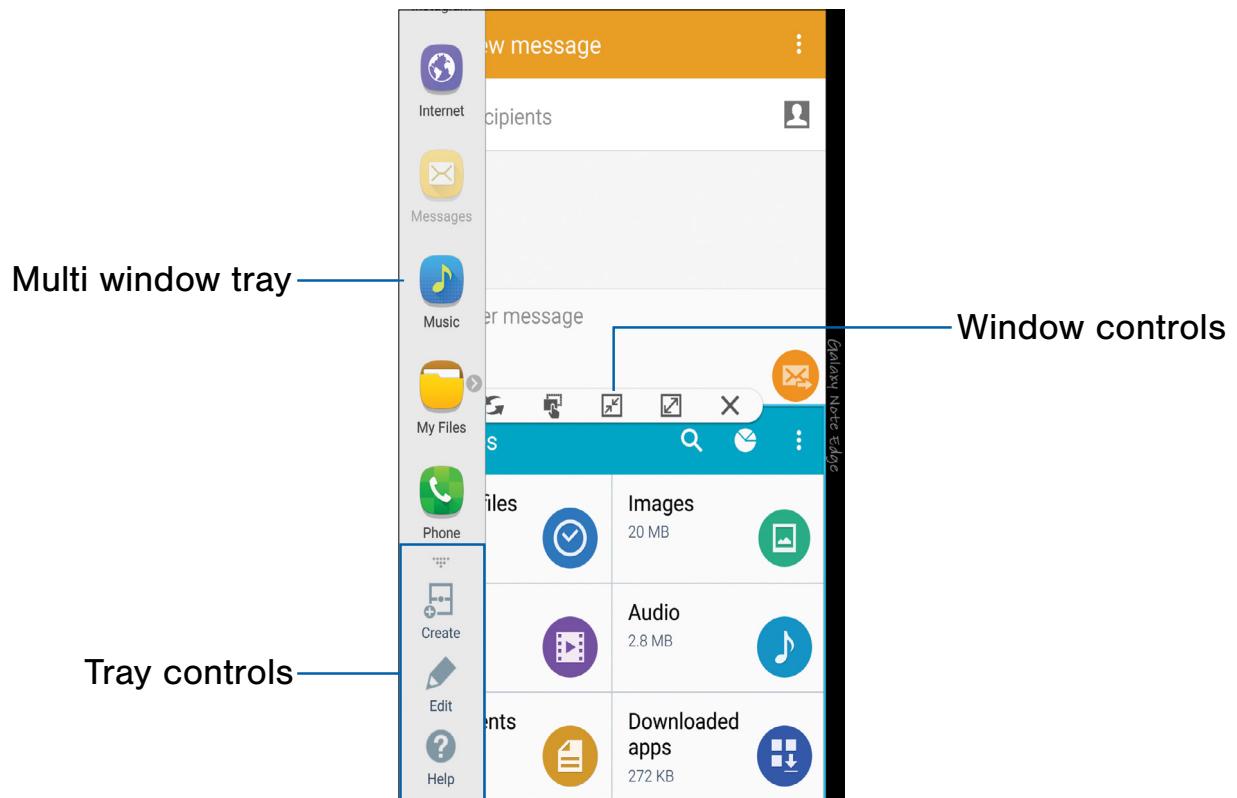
ew message

cipients

er message

Internet

Messages

Multi window tray

Music

My Files

Phone

Create

Edit

Help

Tray controls

Window controls

Galaxy Note Edge

s

Files

Images
20 MB

Audio
2.8 MB

ents

Downloaded apps
272 KB